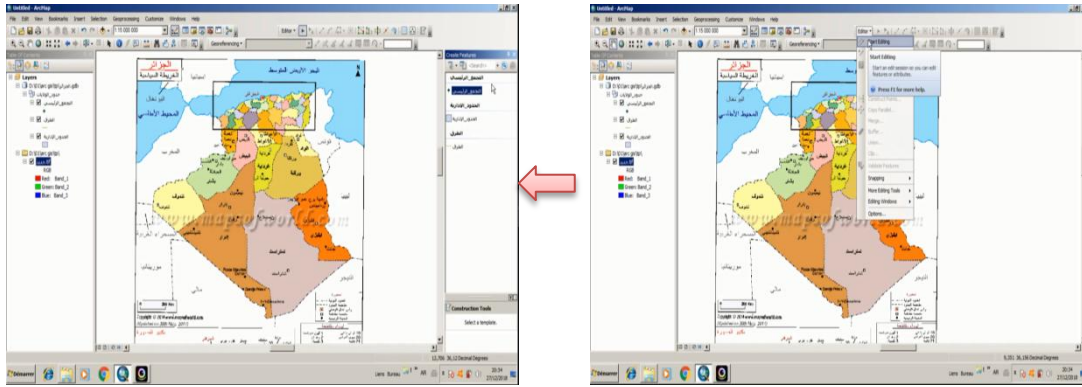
Untitled - ArcMap

File Edit View Bookmarks Insert Selection Geoprocessing Customize Windows Help

1:15 000 000

Editor

Georeferencing

Layers

الجزائر
الخريطة السياسية

البحر الأبيض المتوسط

المحيط الأطلسي

Red: Band_1
Green: Band_2
Blue: Band_3

Create Features

Construction Tools

Select a template.

www.mapsofworld.com

Start Editing

Start Editing

Start an edit session so you can edit features or attributes.

Press F1 for more help.

Snapping

More Editing Tools

Editing Windows

Options...

Decimal Degrees

Decimal Degrees